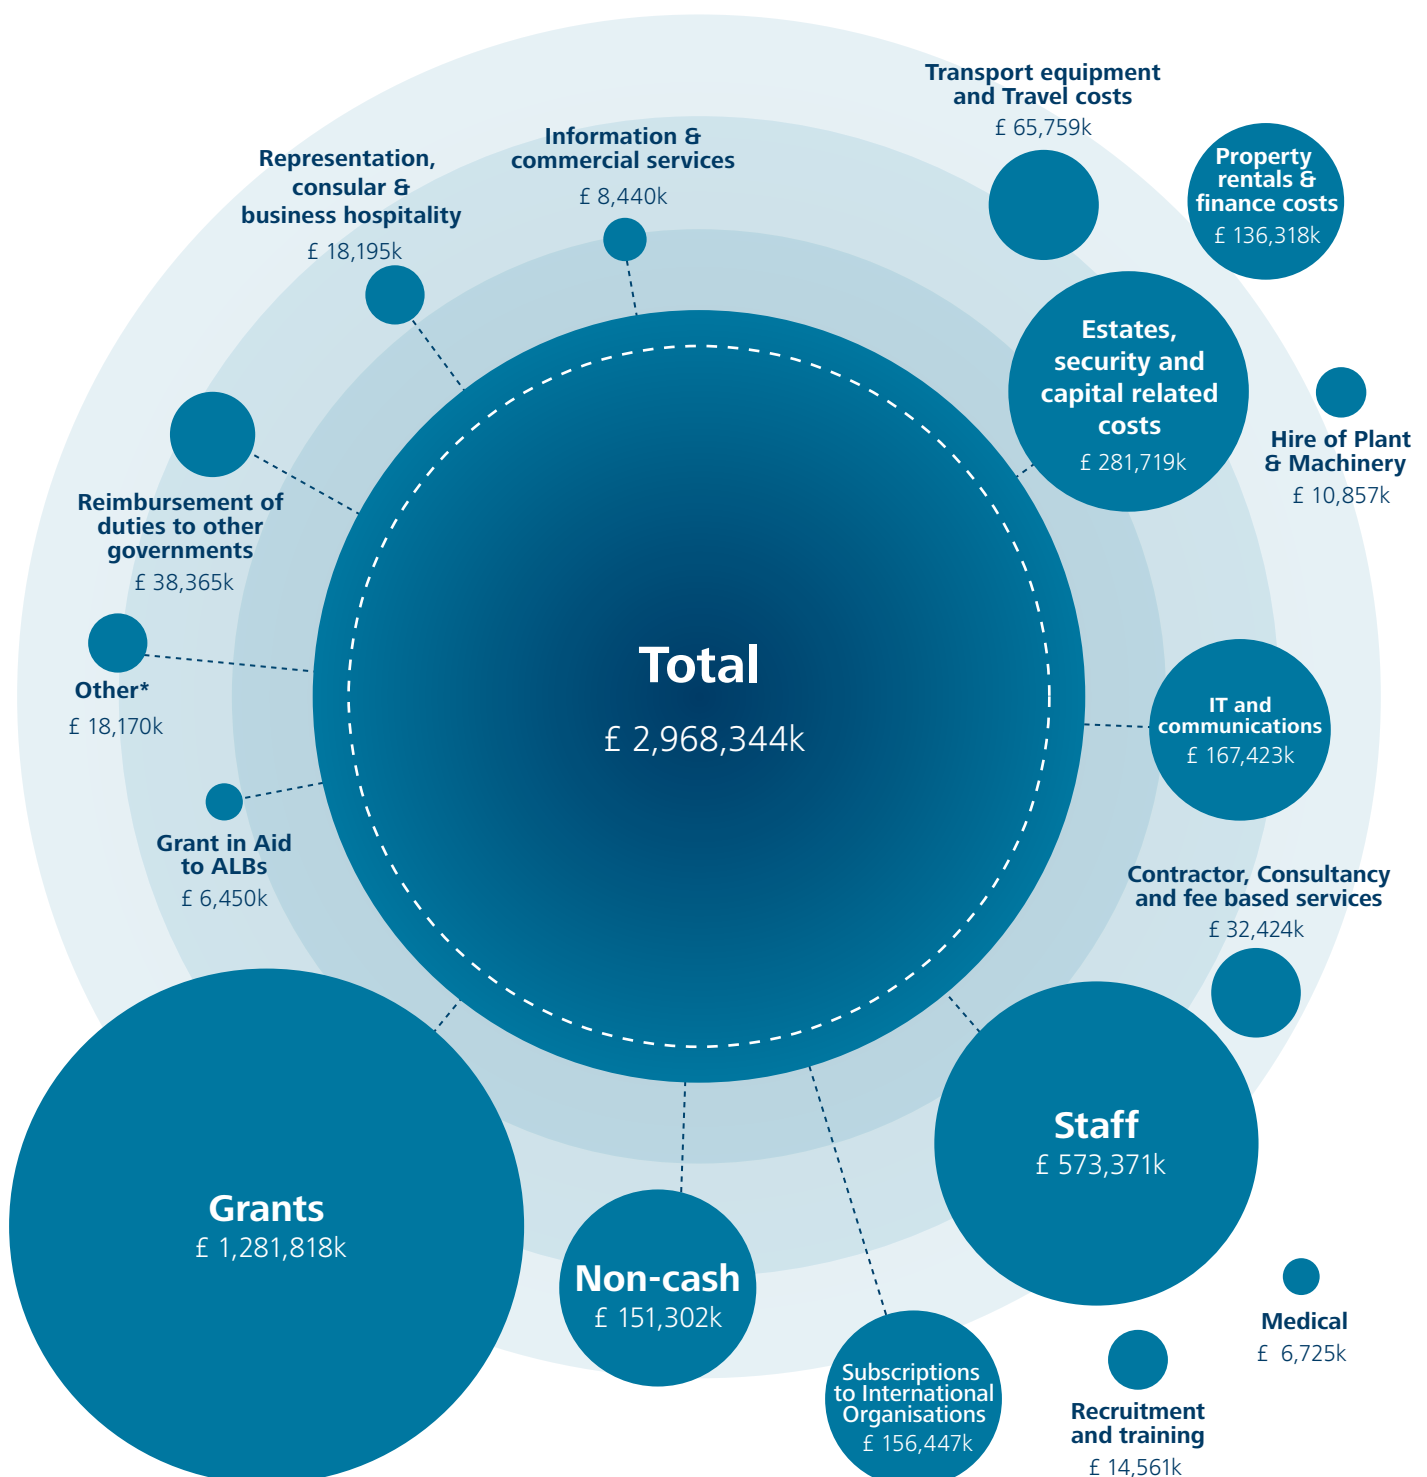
Transport equipment and Travel costs
£ 65,759k

Property rentals & finance costs
£ 136,318k

Information & commercial services
£ 8,440k

Representation, consular & business hospitality
£ 18,195k

Estates, security and capital related costs
£ 281,719k

Hire of Plant & Machinery
£ 10,857k

Reimbursement of duties to other governments
£ 38,365k

Other*
£ 18,170k

Total
£ 2,968,344k

IT and communications
£ 167,423k

Grant in Aid to ALBs
£ 6,450k

Contractor, Consultancy and fee based services
£ 32,424k

Staff
£ 573,371k

Grants
£ 1,281,818k

Non-cash
£ 151,302k

Medical
£ 6,725k

Subscriptions to International Organisations
£ 156,447k

Recruitment and training
£ 14,561k